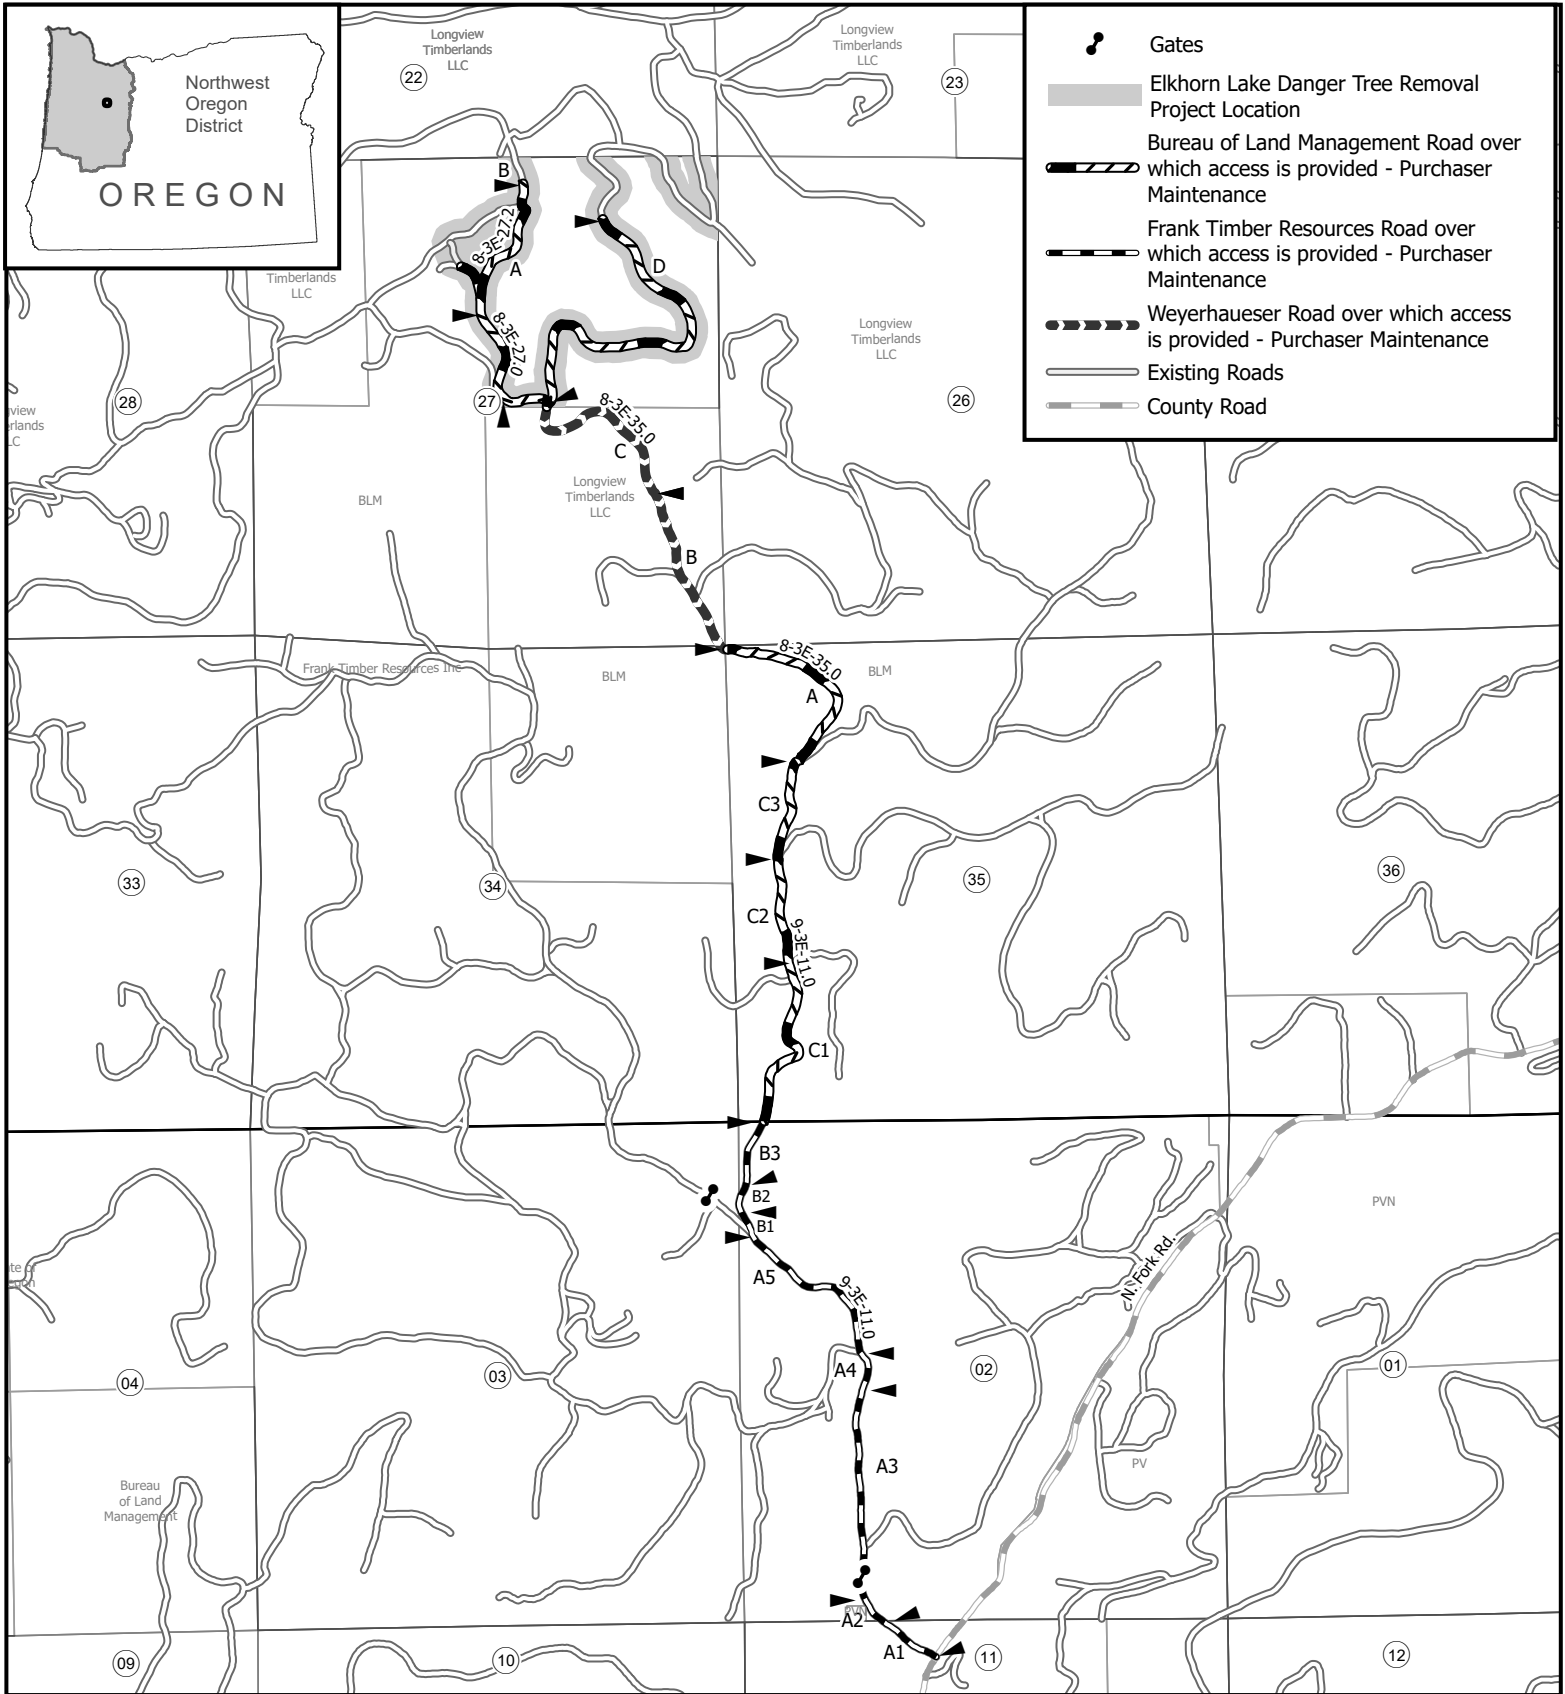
Northwest Oregon District

OREGON

Gates

Elkhorn Lake Danger Tree Removal Project Location

Bureau of Land Management Road over which access is provided - Purchaser Maintenance

Frank Timber Resources Road over which access is provided - Purchaser Maintenance

Weyerhaueser Road over which access is provided - Purchaser Maintenance

Existing Roads

County Road

Longview Timberlands LLC

22

Longview Timberlands LLC

23

B

8-3E-27.2

A

D

Timberlands LLC

8-3E-27.0

Longview Timberlands LLC

28

27

8-3E-35.0

26

C

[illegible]view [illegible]erlands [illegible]C

Longview Timberlands LLC

BLM

B

Frank Timber Resources Inc

BLM

8-3E-35.0

BLM

A

C3

33

34

35

36

C2

9-3E-11.0

C1

B3

B2

B1

PVN

A5

9-3E-11.0

N. Fork Rd.

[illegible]te of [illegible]gon

A4

04

03

02

01

A3

PV

Bureau of Land Management

A2

A1

09

10

11

12